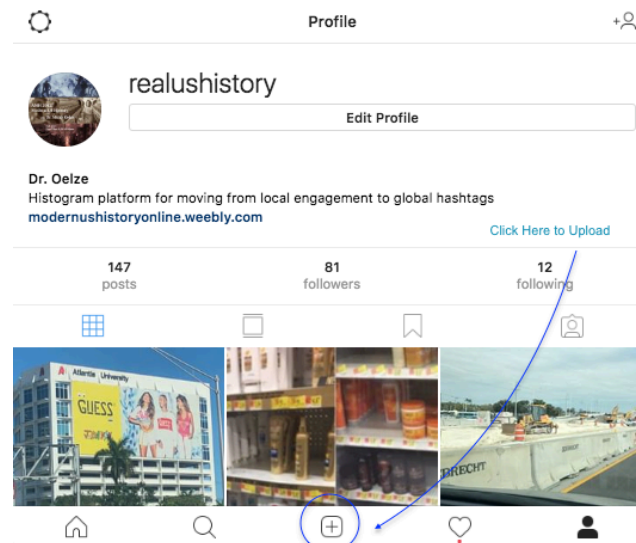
Profile

realushistory

Edit Profile

Dr. Oelze
Histogram platform for moving from local engagement to global hashtags
modernushistoryonline.weebly.com

Click Here to Upload

147
posts

81
followers

12
following

Atlantic University

GUESS

BRECHT